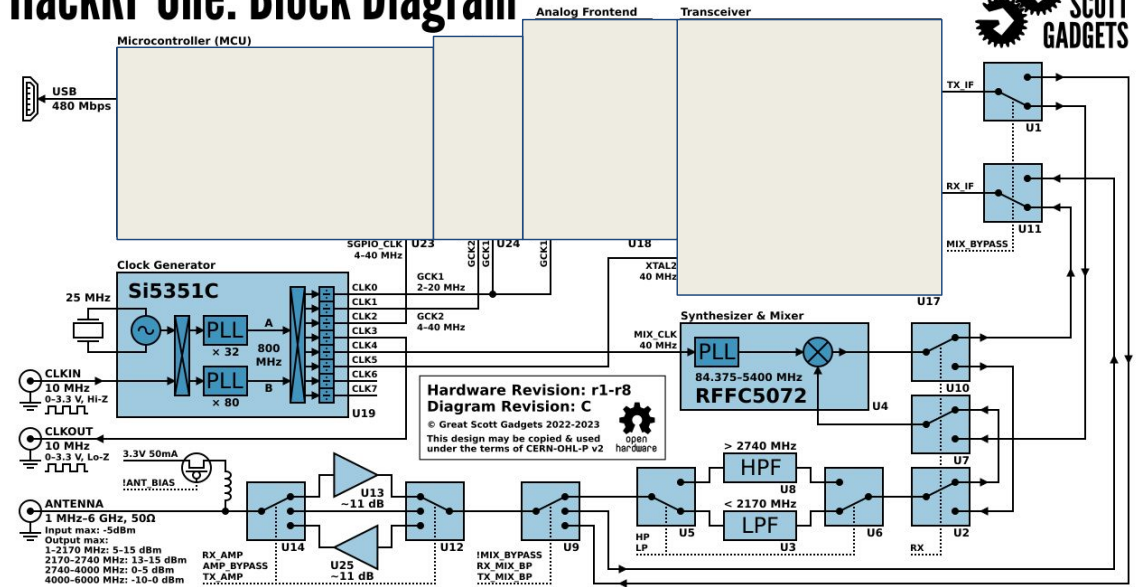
HackRF One: Block Diagram

Microcontroller (MCU)

Analog Frontend

Transceiver

GREAT SCOTT GADGETS

USB
480 Mbps

TX_IF

U1

RX_IF

U11

MIX_BYPASS

SGPIO_CLK
4-40 MHz

U23

GCK2

GCK1

U24

GCK1

U18

XTAL2
40 MHz

U17

Clock Generator

Si5351C

25 MHz

PLL
× 32

PLL
× 80

A

B

800 MHz

CLK0
CLK1
CLK2
CLK3
CLK4
CLK5
CLK6
CLK7

U19

GCK1
2-20 MHz

GCK2
4-40 MHz

MIX_CLK
40 MHz

Synthesizer & Mixer

PLL

84.375-5400 MHz

RFFC5072

U4

U10

U7

CLKIN
10 MHz
0-3.3 V, Hi-Z

CLKOUT
10 MHz
0-3.3 V, Lo-Z

Hardware Revision: r1-r8
Diagram Revision: C

© Great Scott Gadgets 2022-2023
This design may be copied & used under the terms of CERN-OHL-P v2

open hardware

3.3V 50mA

!ANT_BIAS

> 2740 MHz

HPF

U8

< 2170 MHz

LPF

U3

ANTENNA
1 MHz-6 GHz, 50Ω
Input max: -5dBm
Output max:
1-2170 MHz: 5-15 dBm
2170-2740 MHz: 13-15 dBm
2740-4000 MHz: 0-5 dBm
4000-6000 MHz: -10-0 dBm

U13
~11 dB

U25
~11 dB

U14

U12

RX_AMP
AMP_BYPASS
TX_AMP

!MIX_BYPASS
RX_MIX_BP
TX_MIX_BP

U9

HP
LP

U5

U6

RX

U2